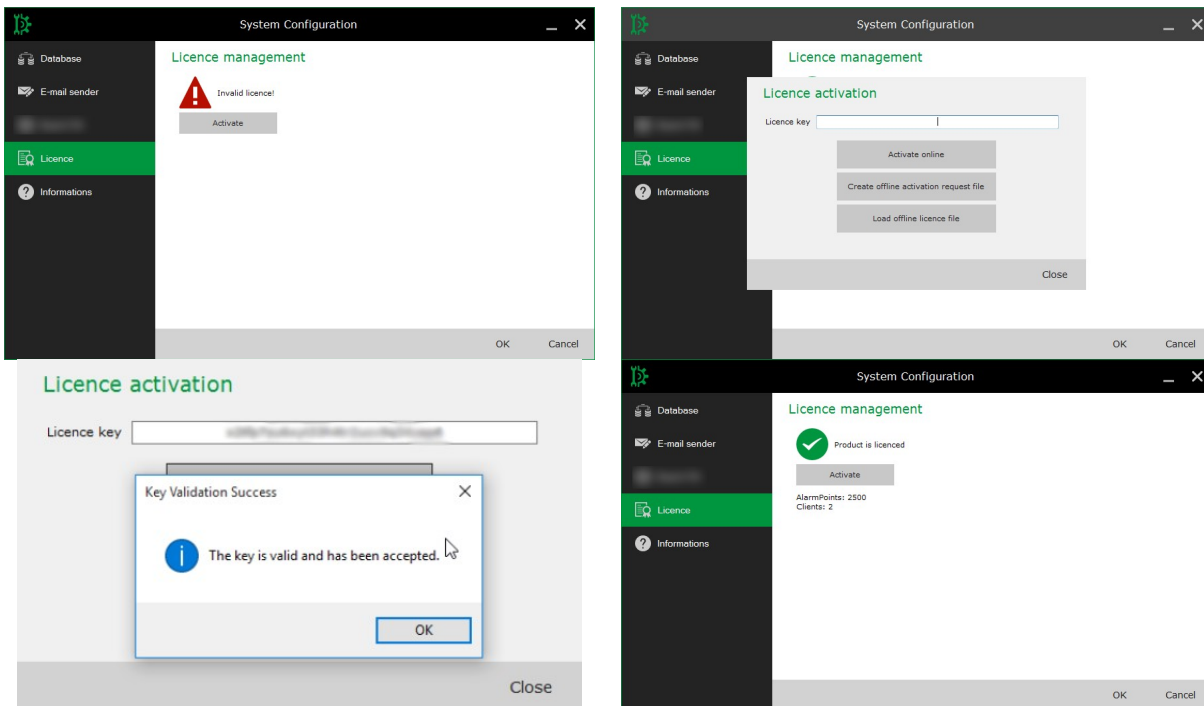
System Configuration

Database
E-mail sender
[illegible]
Licence
Informations

Licence management

Invalid licence!

Activate

OK Cancel

System Configuration

Database
E-mail sender
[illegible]
Licence
Informations

Licence management

Licence activation

Licence key

Activate online

Create offline activation request file

Load offline licence file

Close

OK Cancel

Licence activation

Licence key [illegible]

Key Validation Success

The key is valid and has been accepted.

OK

Close

System Configuration

Database
E-mail sender
Licence
Informations

Licence management

Product is licenced

Activate

AlarmPoints: 2500
Clients: 2

OK Cancel